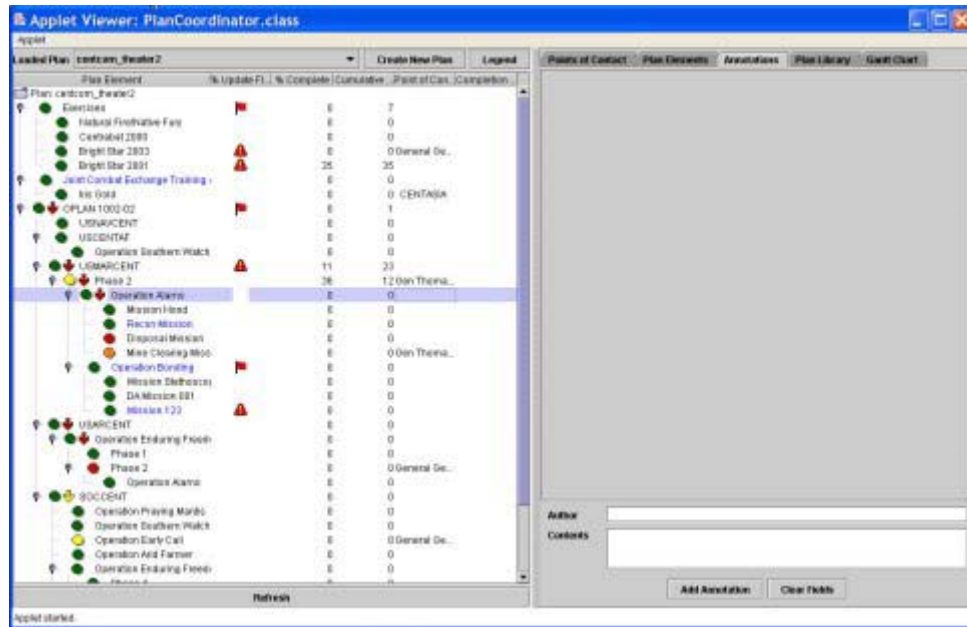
Applet Viewer: PlanCoordinator.class

Applet

Loaded Plan centcom_theater2

Create New Plan

Legend

Points of Contact | Plan Elements | Annotations | Plan Library | Gantt Chart

| Plan Element | % Update Fl... | % Complete | Cumulative ... | Point of Con... | Completion ... |
|---|---|---|---|---|---|
| Plan: centcom_theater2 | | | | | |
| Exercises | | 0 | 7 | | |
| Natural Fire/Native Fury | | 0 | 0 | | |
| Centrabat 2000 | | 0 | 0 | | |
| Bright Star 2003 | | 0 | 0 | General De... | |
| Bright Star 2001 | | 35 | 35 | | |
| Joint Combat Exchange Training ... | | 0 | 0 | | |
| Iris Gold | | 0 | 0 | CENTASIA | |
| OPLAN 1002-02 | | 0 | 1 | | |
| USNAVCENT | | 0 | 0 | | |
| USCENTAF | | 0 | 0 | | |
| Operation Southern Watch | | 0 | 0 | | |
| USMARCENT | | 11 | 23 | | |
| Phase 2 | | 26 | 12 | Gen Thoma... | |
| Operation Alamo | | 0 | 0 | | |
| Mission Head | | 0 | 0 | | |
| Recon Mission | | 0 | 0 | | |
| Disposal Mission | | 0 | 0 | | |
| Mine Clearing Miss... | | 0 | 0 | Gen Thoma... | |
| Operation Bonding | | 0 | 0 | | |
| Mission Stefhosco... | | 0 | 0 | | |
| DA Mission 001 | | 0 | 0 | | |
| Mission 123 | | 0 | 0 | | |
| USARCENT | | 0 | 0 | | |
| Operation Enduring Freedo... | | 0 | 0 | | |
| Phase 1 | | 0 | 0 | | |
| Phase 2 | | 0 | 0 | General De... | |
| Operation Alamo | | 0 | 0 | | |
| SOCCENT | | 0 | 0 | | |
| Operation Praying Mantis | | 0 | 0 | | |
| Operation Southern Watch | | 0 | 0 | | |
| Operation Early Call | | 0 | 0 | General De... | |
| Operation Arid Farmer | | 0 | 0 | | |
| Operation Enduring Freedo... | | 0 | 0 | | |

Refresh

Author

Contents

Add Annotation | Clear Fields

Applet started.